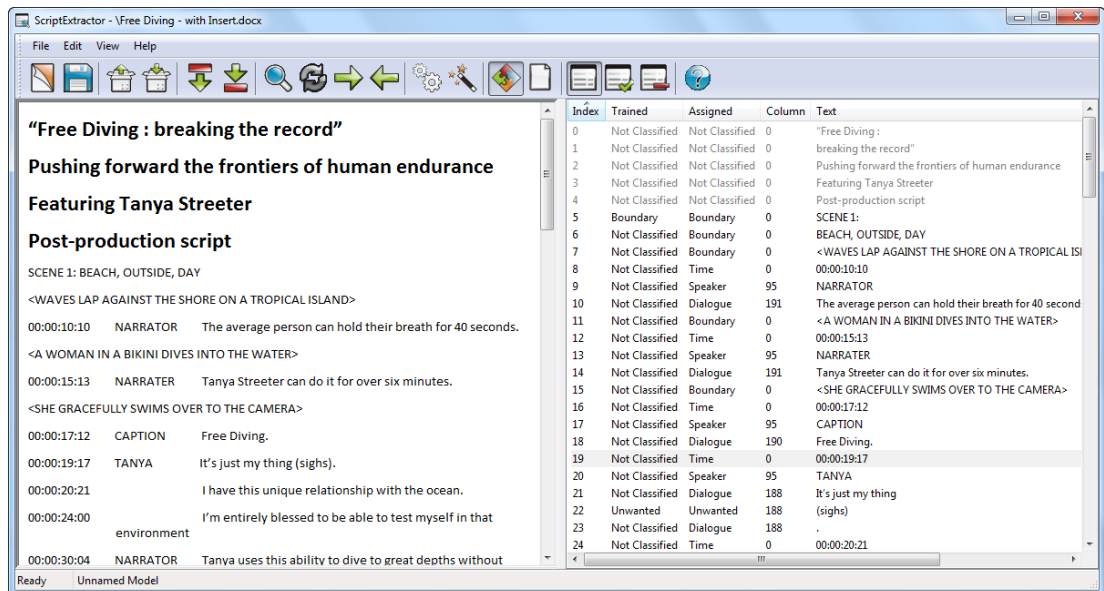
ScriptExtractor - \Free Diving - with Insert.docx

File Edit View Help

“Free Diving : breaking the record”

Pushing forward the frontiers of human endurance

Featuring Tanya Streeter

Post-production script

SCENE 1: BEACH, OUTSIDE, DAY

<WAVES LAP AGAINST THE SHORE ON A TROPICAL ISLAND>

00:00:10:10 NARRATOR The average person can hold their breath for 40 seconds.

<A WOMAN IN A BIKINI DIVES INTO THE WATER>

00:00:15:13 NARRATER Tanya Streeter can do it for over six minutes.

<SHE GRACEFULLY SWIMS OVER TO THE CAMERA>

00:00:17:12 CAPTION Free Diving.

00:00:19:17 TANYA It’s just my thing (sighs).

00:00:20:21 I have this unique relationship with the ocean.

00:00:24:00 I’m entirely blessed to be able to test myself in that environment

00:00:30:04 NARRATOR Tanya uses this ability to dive to great depths without

| Index | Trained | Assigned | Column | Text |
|---|---|---|---|---|
| 0 | Not Classified | Not Classified | 0 | "Free Diving : |
| 1 | Not Classified | Not Classified | 0 | breaking the record" |
| 2 | Not Classified | Not Classified | 0 | Pushing forward the frontiers of human endurance |
| 3 | Not Classified | Not Classified | 0 | Featuring Tanya Streeter |
| 4 | Not Classified | Not Classified | 0 | Post-production script |
| 5 | Boundary | Boundary | 0 | SCENE 1: |
| 6 | Not Classified | Boundary | 0 | BEACH, OUTSIDE, DAY |
| 7 | Not Classified | Boundary | 0 | <WAVES LAP AGAINST THE SHORE ON A TROPICAL ISI |
| 8 | Not Classified | Time | 0 | 00:00:10:10 |
| 9 | Not Classified | Speaker | 95 | NARRATOR |
| 10 | Not Classified | Dialogue | 191 | The average person can hold their breath for 40 second |
| 11 | Not Classified | Boundary | 0 | <A WOMAN IN A BIKINI DIVES INTO THE WATER> |
| 12 | Not Classified | Time | 0 | 00:00:15:13 |
| 13 | Not Classified | Speaker | 95 | NARRATER |
| 14 | Not Classified | Dialogue | 191 | Tanya Streeter can do it for over six minutes. |
| 15 | Not Classified | Boundary | 0 | <SHE GRACEFULLY SWIMS OVER TO THE CAMERA> |
| 16 | Not Classified | Time | 0 | 00:00:17:12 |
| 17 | Not Classified | Speaker | 95 | CAPTION |
| 18 | Not Classified | Dialogue | 190 | Free Diving. |
| 19 | Not Classified | Time | 0 | 00:00:19:17 |
| 20 | Not Classified | Speaker | 95 | TANYA |
| 21 | Not Classified | Dialogue | 188 | It’s just my thing |
| 22 | Unwanted | Unwanted | 188 | (sighs) |
| 23 | Not Classified | Dialogue | 188 | . |
| 24 | Not Classified | Time | 0 | 00:00:20:21 |

Ready Unnamed Model